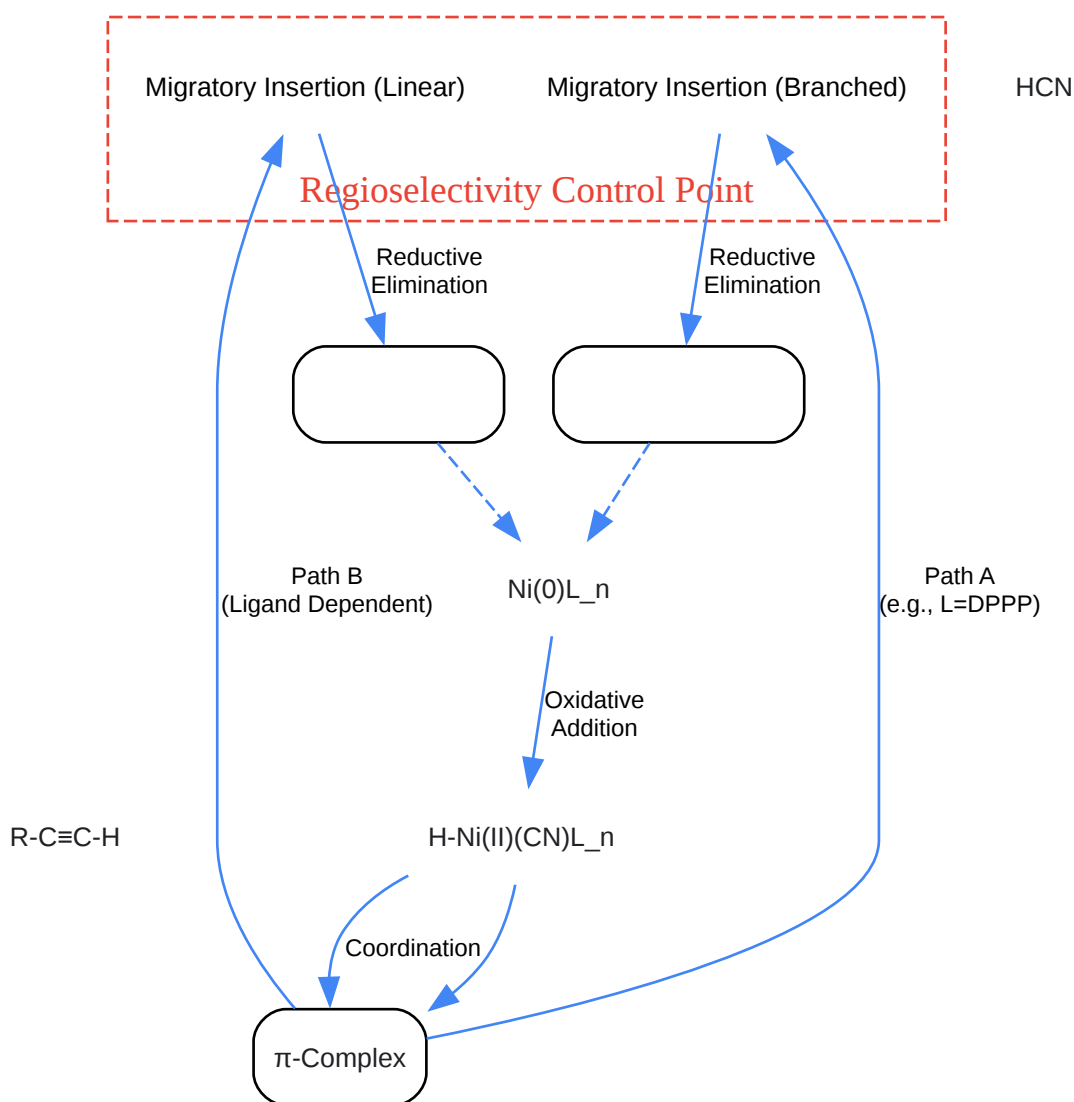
Migratory Insertion (Linear)

Migratory Insertion (Branched)

HCN

Regioselectivity Control Point

Reductive Elimination

Reductive Elimination

Path B (Ligand Dependent)

Ni(0)L_n

Path A (e.g., L=DPPP)

Oxidative Addition

R-C≡C-H

H-Ni(II)(CN)L_n

Coordination

π-Complex